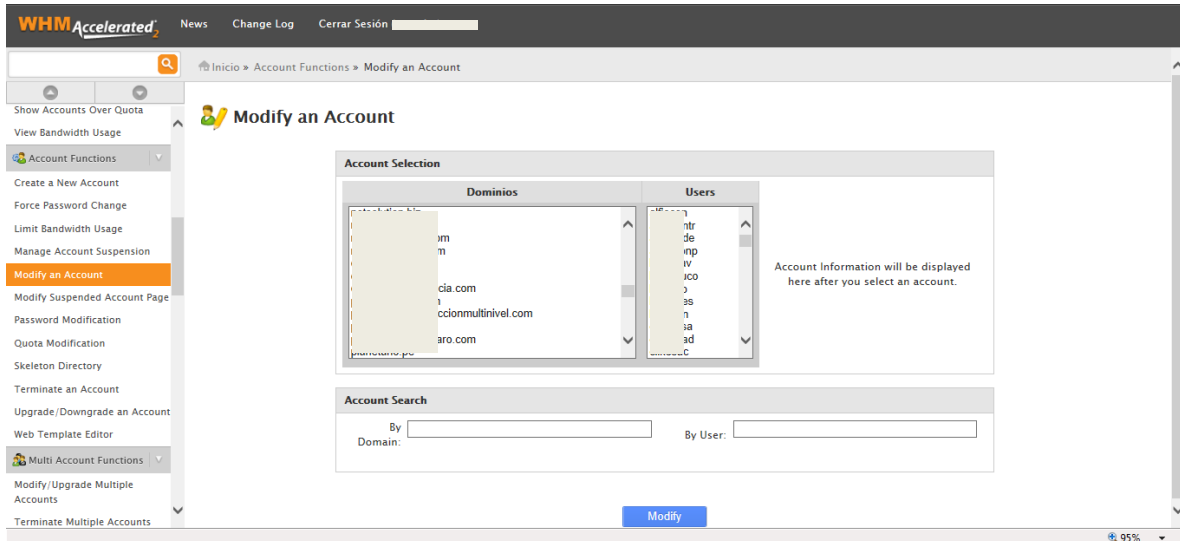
WHM Accelerated2 News Change Log Cerrar Sesión

Show Accounts Over Quota
View Bandwidth Usage
Account Functions
Create a New Account
Force Password Change
Limit Bandwidth Usage
Manage Account Suspension
Modify an Account
Modify Suspended Account Page
Password Modification
Quota Modification
Skeleton Directory
Terminate an Account
Upgrade/Downgrade an Account
Web Template Editor
Multi Account Functions
Modify/Upgrade Multiple Accounts
Terminate Multiple Accounts

Inicio » Account Functions » Modify an Account

Modify an Account

Account Selection

| Dominios | Users |
|---|---|
| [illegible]om<br>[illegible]m<br>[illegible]cia.com<br>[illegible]n<br>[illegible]ccionmultinivel.com<br>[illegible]aro.com<br>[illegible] | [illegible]ntr<br>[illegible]de<br>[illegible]np<br>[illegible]v<br>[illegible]uco<br>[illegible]o<br>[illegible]es<br>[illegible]n<br>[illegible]sa<br>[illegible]ad<br>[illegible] |

Account Information will be displayed here after you select an account.

Account Search

By Domain: By User:

Modify

95%